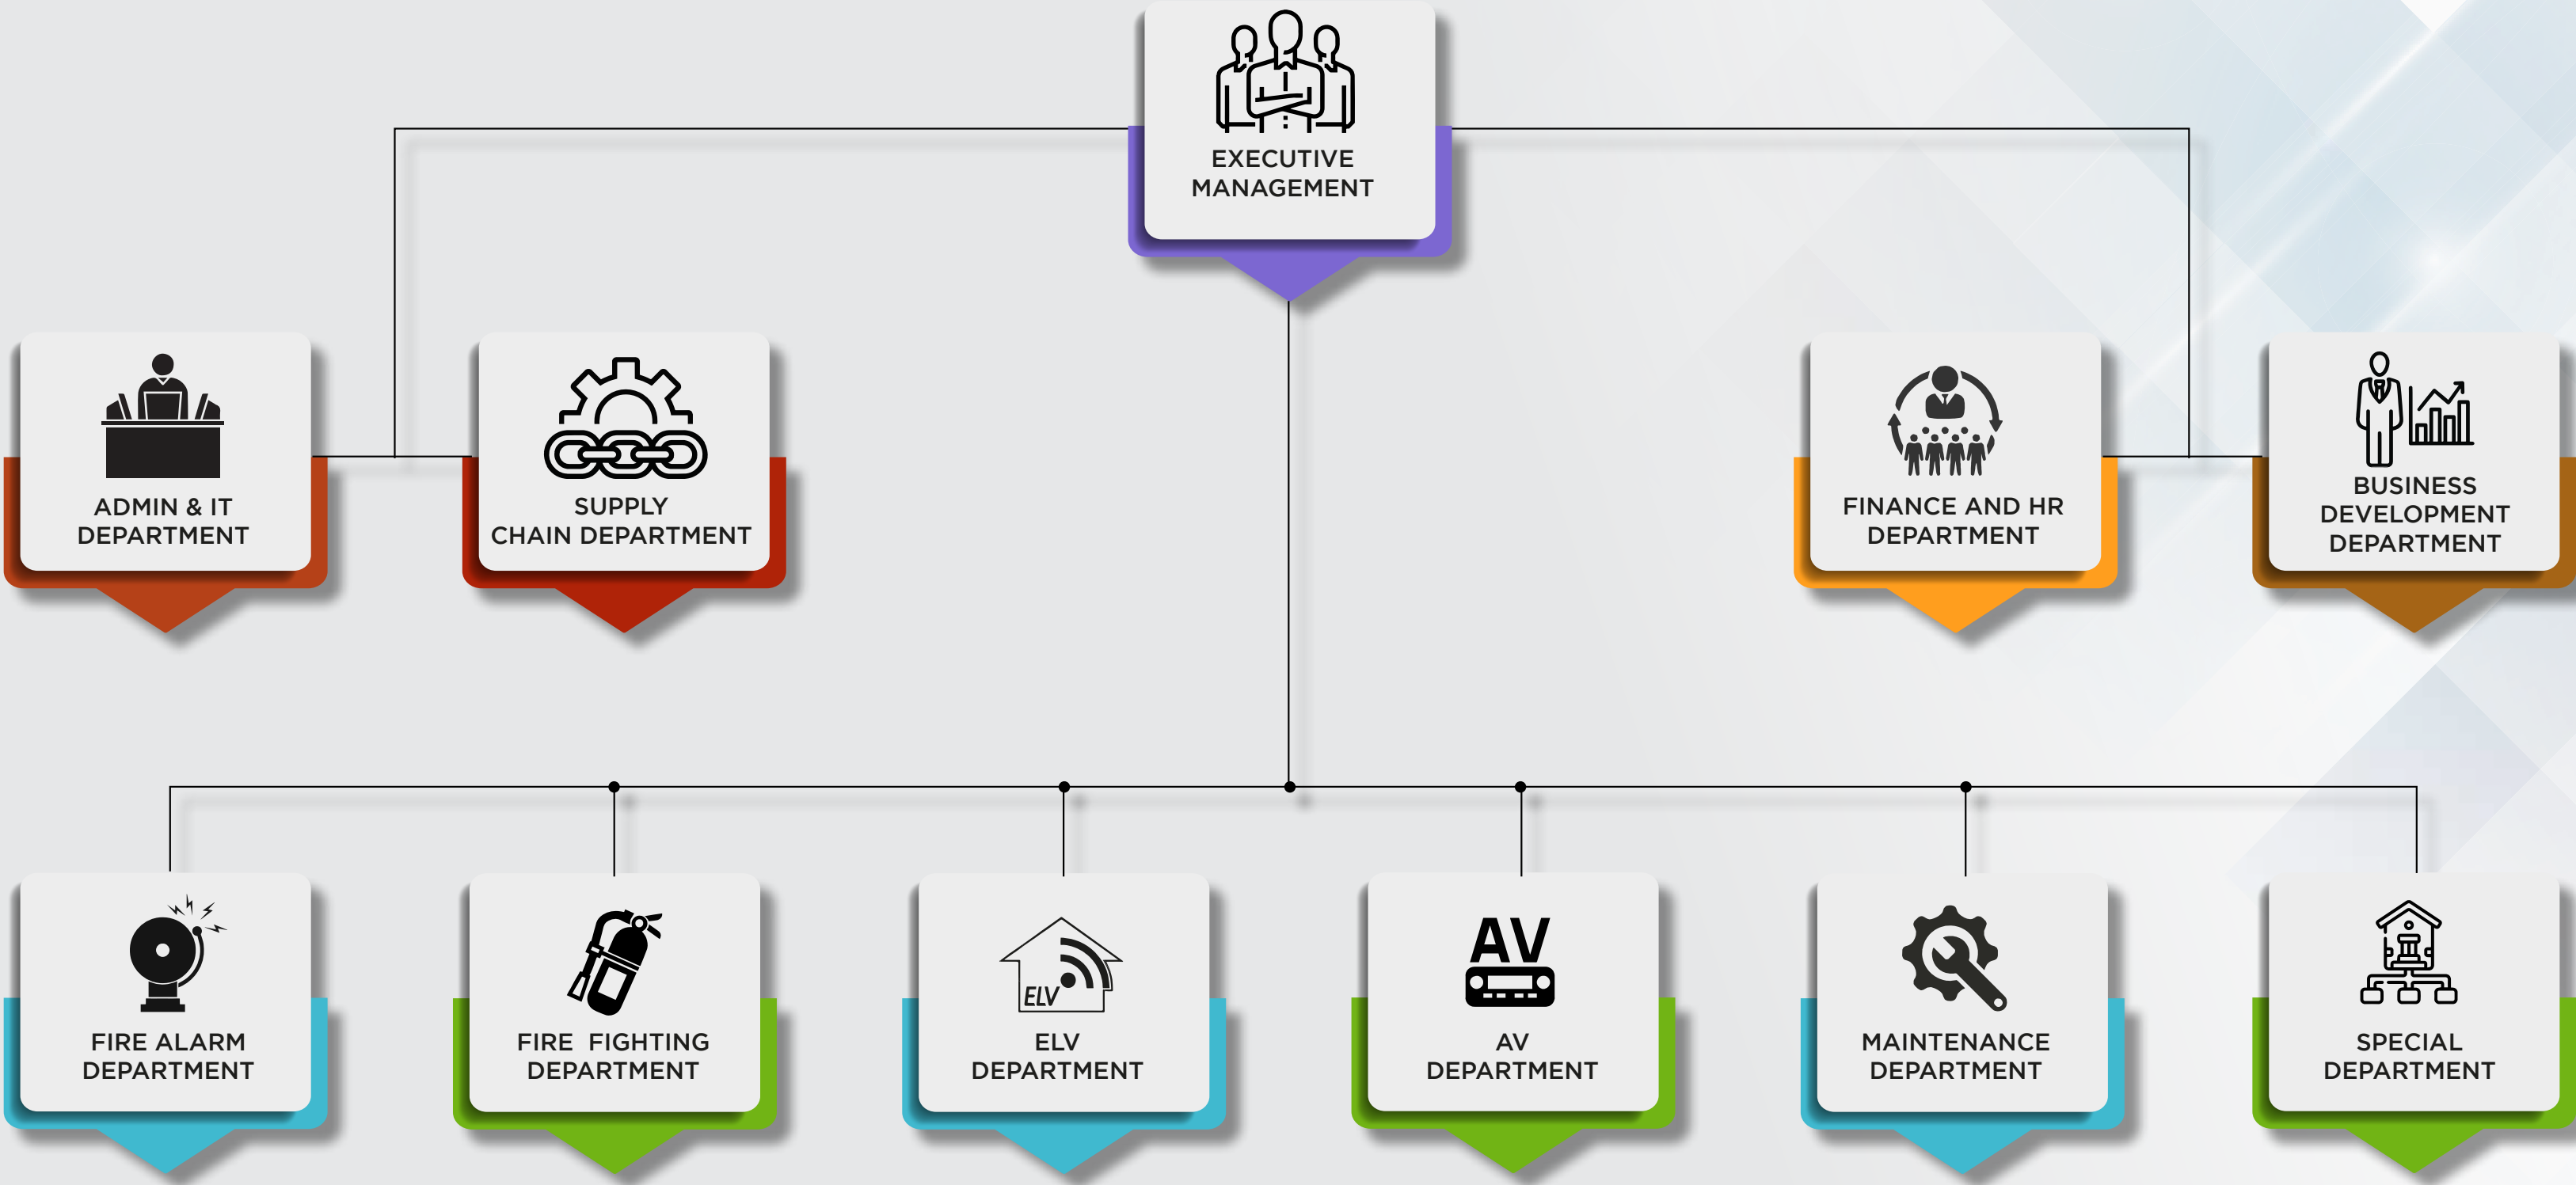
EXECUTIVE MANAGEMENT

ADMIN & IT DEPARTMENT

SUPPLY CHAIN DEPARTMENT

FINANCE AND HR DEPARTMENT

BUSINESS DEVELOPMENT DEPARTMENT

FIRE ALARM DEPARTMENT

FIRE FIGHTING DEPARTMENT

ELV

ELV DEPARTMENT

AV

AV DEPARTMENT

MAINTENANCE DEPARTMENT

SPECIAL DEPARTMENT